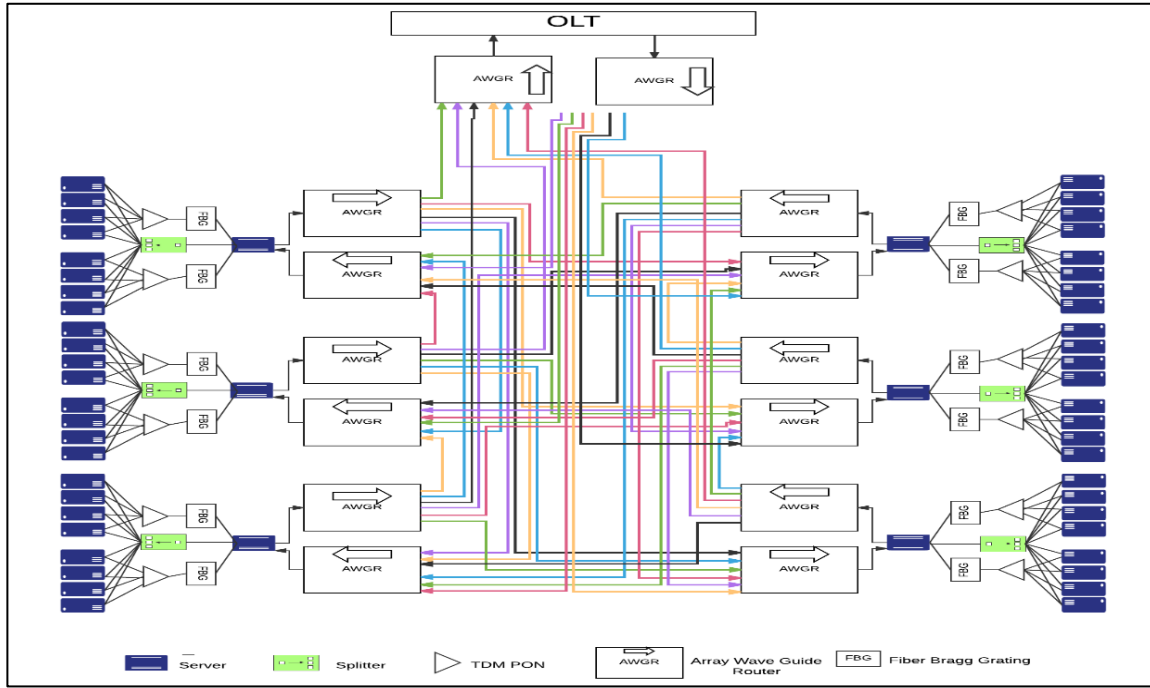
OLT

AWGR

AWGR

FBG

FBG

AWGR

AWGR

AWGR

AWGR

FBG

FBG

FBG

FBG

AWGR

AWGR

AWGR

AWGR

FBG

FBG

FBG

FBG

AWGR

AWGR

AWGR

AWGR

FBG

FBG

Server

Splitter

TDM PON

AWGR

Array Wave Guide Router

FBG

Fiber Bragg Grating